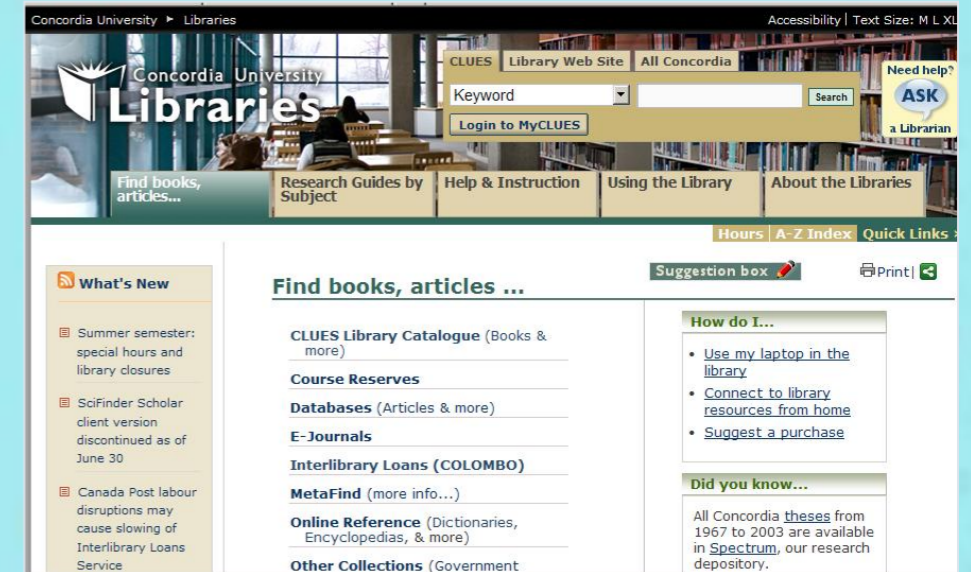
Concordia University ► Libraries

Accessibility | Text Size: M L XL

Concordia University Libraries

CLUES Library Web Site All Concordia

Keyword

Search

Login to MyCLUES

Need help? ASK a Librarian

Find books, articles...

Research Guides by Subject

Help & Instruction

Using the Library

About the Libraries

Hours A-Z Index Quick Links

What's New

Summer semester: special hours and library closures

SciFinder Scholar client version discontinued as of June 30

Canada Post labour disruptions may cause slowing of Interlibrary Loans Service

Suggestion box

Print |

Find books, articles ...

CLUES Library Catalogue (Books & more)

Course Reserves

Databases (Articles & more)

E-Journals

Interlibrary Loans (COLOMBO)

MetaFind (more info...)

Online Reference (Dictionaries, Encyclopedias, & more)

Other Collections (Government

How do I...

- Use my laptop in the library
- Connect to library resources from home
- Suggest a purchase

Did you know...

All Concordia theses from 1967 to 2003 are available in Spectrum, our research depository.